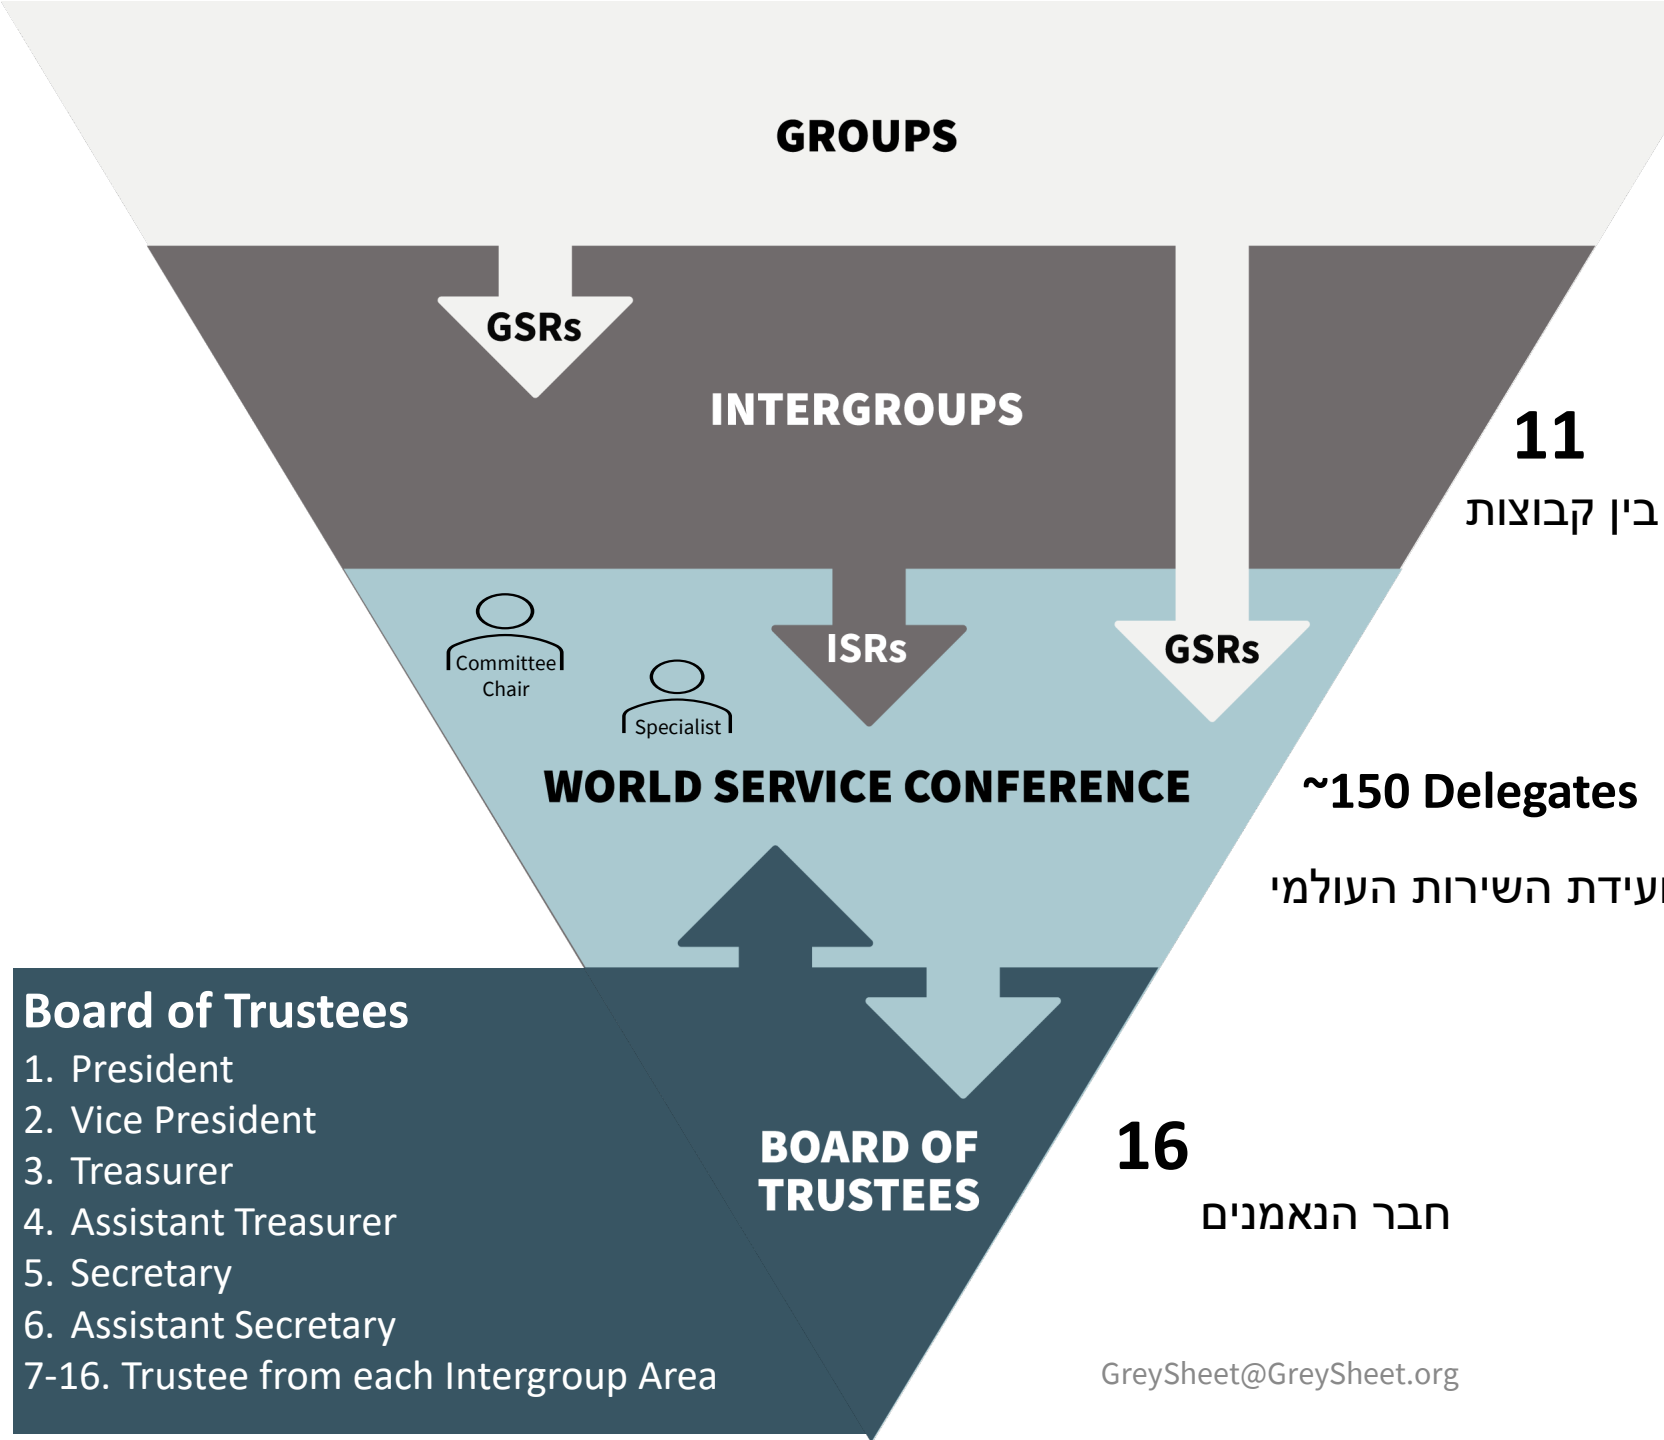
GROUPS

GSRs

INTERGROUPS

11

בין קבוצות

Committee Chair

Specialist

ISRs

GSRs

WORLD SERVICE CONFERENCE

~150 Delegates

עידת השירות העולמי

Board of Trustees
1. President
2. Vice President
3. Treasurer
4. Assistant Treasurer
5. Secretary
6. Assistant Secretary
7-16. Trustee from each Intergroup Area

BOARD OF TRUSTEES

16

חבר הנאמנים

GreySheet@GreySheet.org